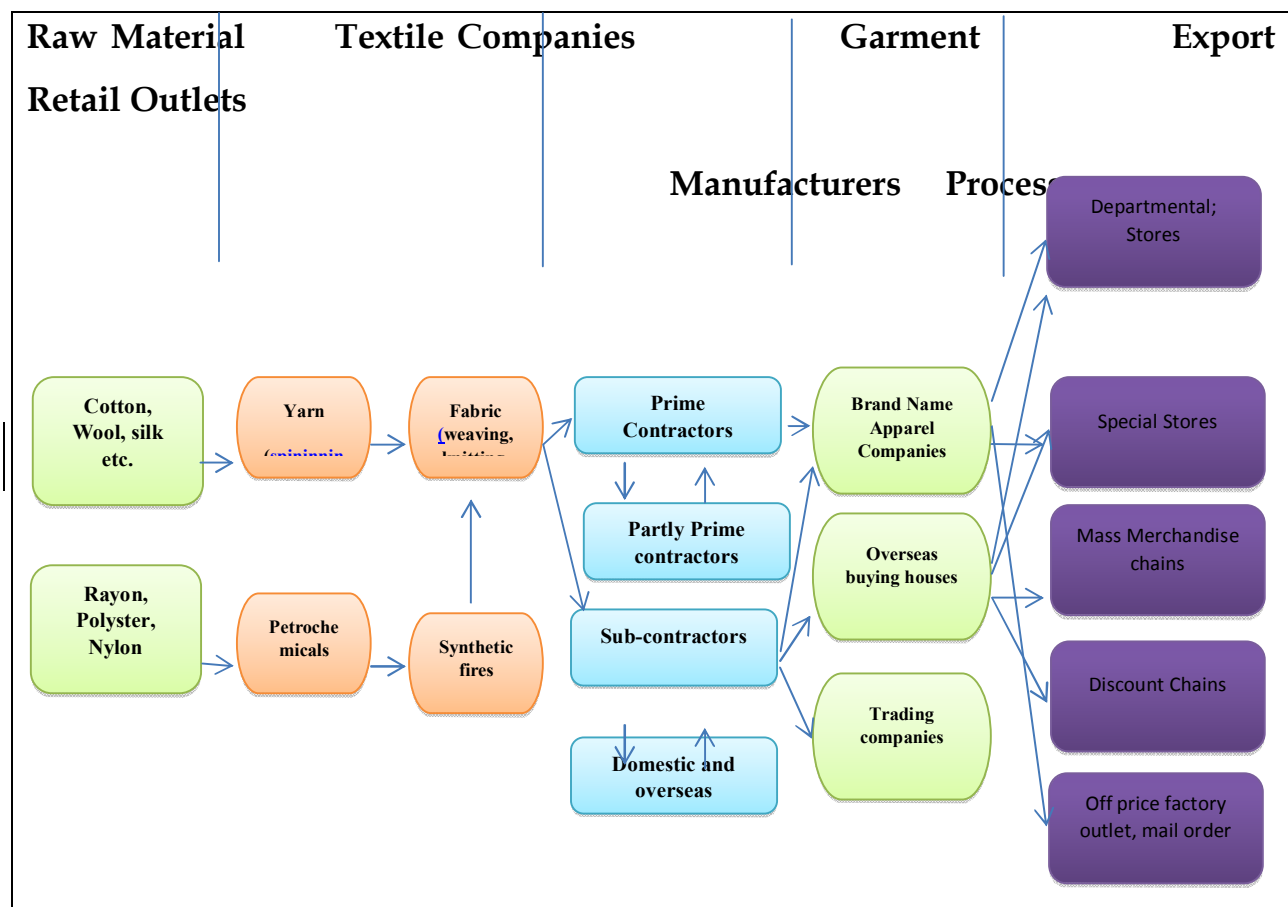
Raw Material Textile Companies Garment Export

Retail Outlets

Manufacturers Proces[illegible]

Departmental; Stores

Cotton, Wool, silk etc.

Yarn

(spininnin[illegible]

Fabric (weaving, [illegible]

Prime Contractors

Brand Name Apparel Companies

Special Stores

Partly Prime contractors

Overseas buying houses

Mass Merchandise chains

Rayon, Polyster, Nylon

Petroche micals

Synthetic fires

Sub-contractors

Discount Chains

Trading companies

Domestic and overseas

Off price factory outlet, mail order